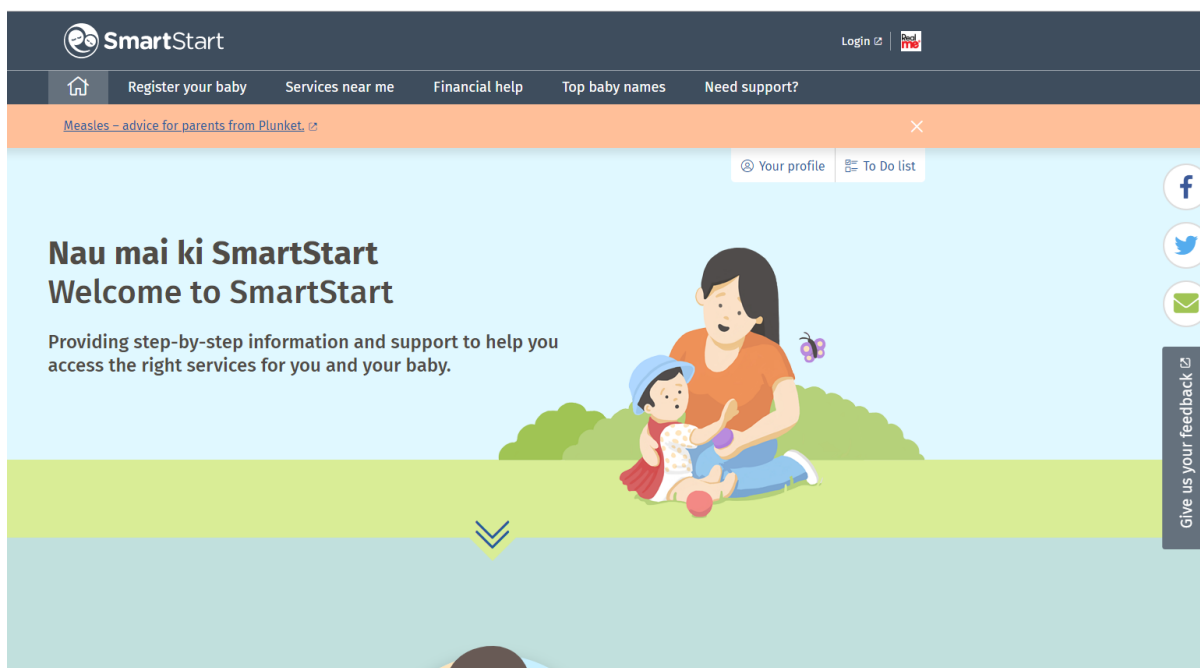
SmartStart

Login

Real me

Register your baby
Services near me
Financial help
Top baby names
Need support?

Measles – advice for parents from Plunket.

Your profile
To Do list

Nau mai ki SmartStart
Welcome to SmartStart

Providing step-by-step information and support to help you access the right services for you and your baby.

Give us your feedback